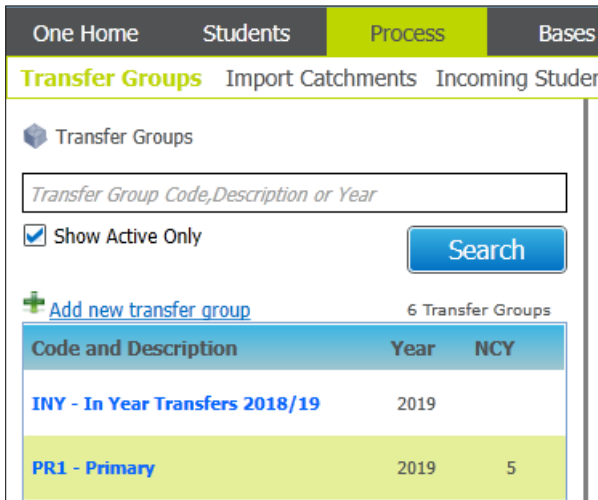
One Home Students Process Bases

Transfer Groups Import Catchments Incoming Studen

Transfer Groups

Transfer Group Code,Description or Year

Show Active Only

Search

Add new transfer group

6 Transfer Groups

| Code and Description | Year | NCY |
|---|---|---|
| INY - In Year Transfers 2018/19 | 2019 | |
| PR1 - Primary | 2019 | 5 |